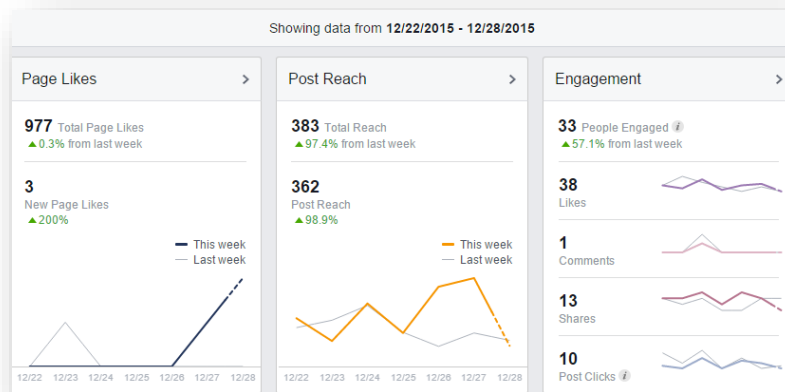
Showing data from **12/22/2015 - 12/28/2015**

Page Likes >

977 Total Page Likes
▲0.3% from last week

3
New Page Likes
▲200%

This week
Last week

12/22 12/23 12/24 12/25 12/26 12/27 12/28

Post Reach >

383 Total Reach
▲97.4% from last week

362
Post Reach
▲98.9%

This week
Last week

12/22 12/23 12/24 12/25 12/26 12/27 12/28

Engagement >

33 People Engaged i
▲57.1% from last week

38
Likes

1
Comments

13
Shares

10
Post Clicks i